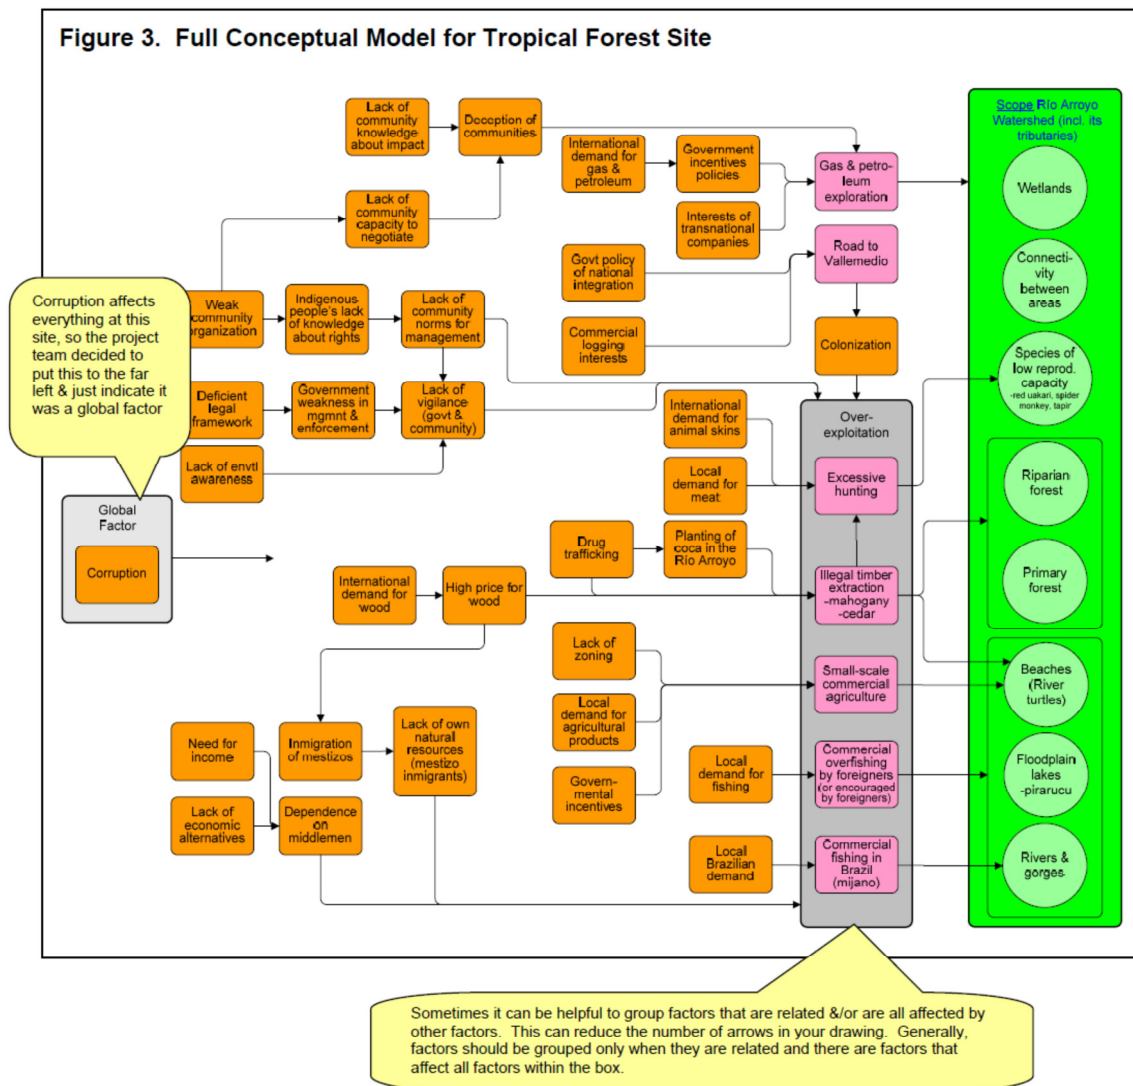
Figure 3. Full Conceptual Model for Tropical Forest Site

Lack of community knowledge about impact

Deception of communities

Lack of community capacity to negotiate

International demand for gas & petroleum

Government incentives policies

Interests of transnational companies

Gas & petroleum exploration

Govt policy of national integration

Road to Vallemedio

Commercial logging interests

Colonization

Corruption affects everything at this site, so the project team decided to put this to the far left & just indicate it was a global factor

Weak community organization

Indigenous people's lack of knowledge about rights

Lack of community norms for management

Deficient legal framework

Government weakness in mgmnt & enforcement

Lack of vigilance (govt & community)

Lack of envtl awareness

Global Factor

Corruption

International demand for animal skins

Local demand for meat

Over-exploitation

Excessive hunting

Drug trafficking

Planting of coca in the Río Arroyo

International demand for wood

High price for wood

Illegal timber extraction -mahogany -cedar

Lack of zoning

Local demand for agricultural products

Govern-mental incentives

Small-scale commercial agriculture

Need for income

Inmigration of mestizos

Lack of own natural resources (mestizo inmigrants)

Lack of economic alternatives

Dependence on middlemen

Local demand for fishing

Commercial overfishing by foreigners (or encouraged by foreigners)

Local Brazilian demand

Commercial fishing in Brazil (mijano)

Scope Río Arroyo Watershed (incl. its tributaries)

Wetlands

Connectivity between areas

Species of low reprod. capacity -red uakari, spider monkey, tapir

Riparian forest

Primary forest

Beaches (River turtles)

Floodplain lakes -pirarucu

Rivers & gorges

Sometimes it can be helpful to group factors that are related &/or are all affected by other factors. This can reduce the number of arrows in your drawing. Generally, factors should be grouped only when they are related and there are factors that affect all factors within the box.